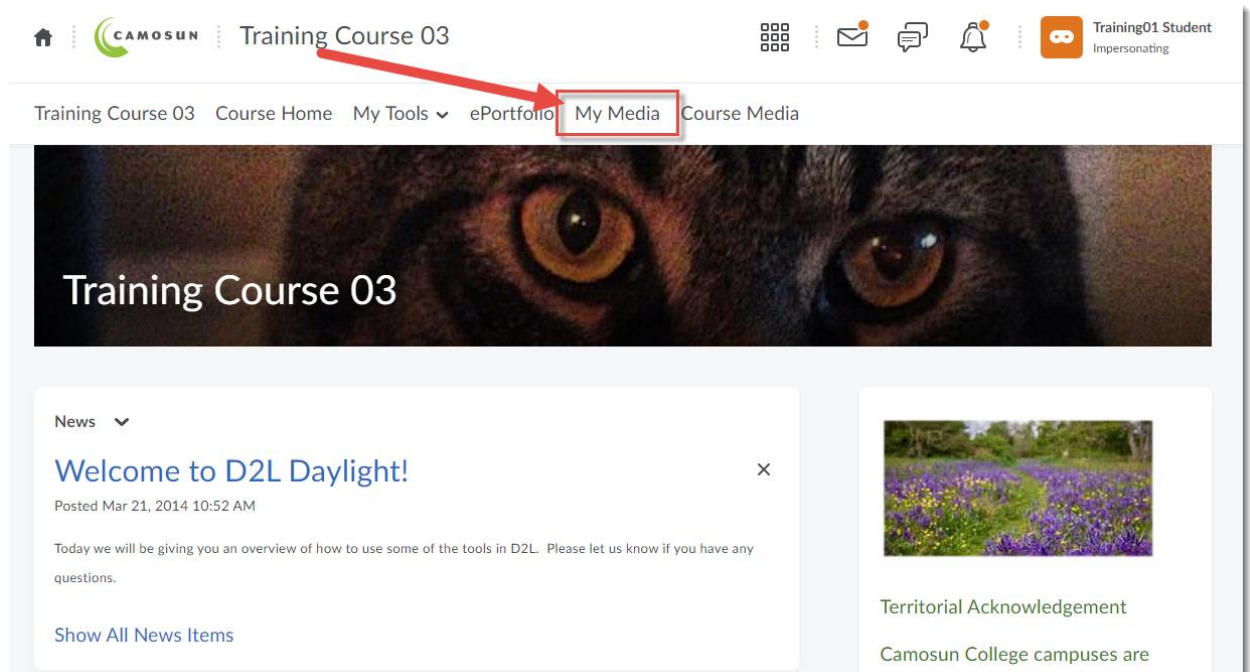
CAMOSUN Training Course 03

Training01 Student
Impersonating

Training Course 03 Course Home My Tools ePortfolio My Media Course Media

Training Course 03

News

Welcome to D2L Daylight!

Posted Mar 21, 2014 10:52 AM

Today we will be giving you an overview of how to use some of the tools in D2L. Please let us know if you have any questions.

Show All News Items

Territorial Acknowledgement

Camosun College campuses are